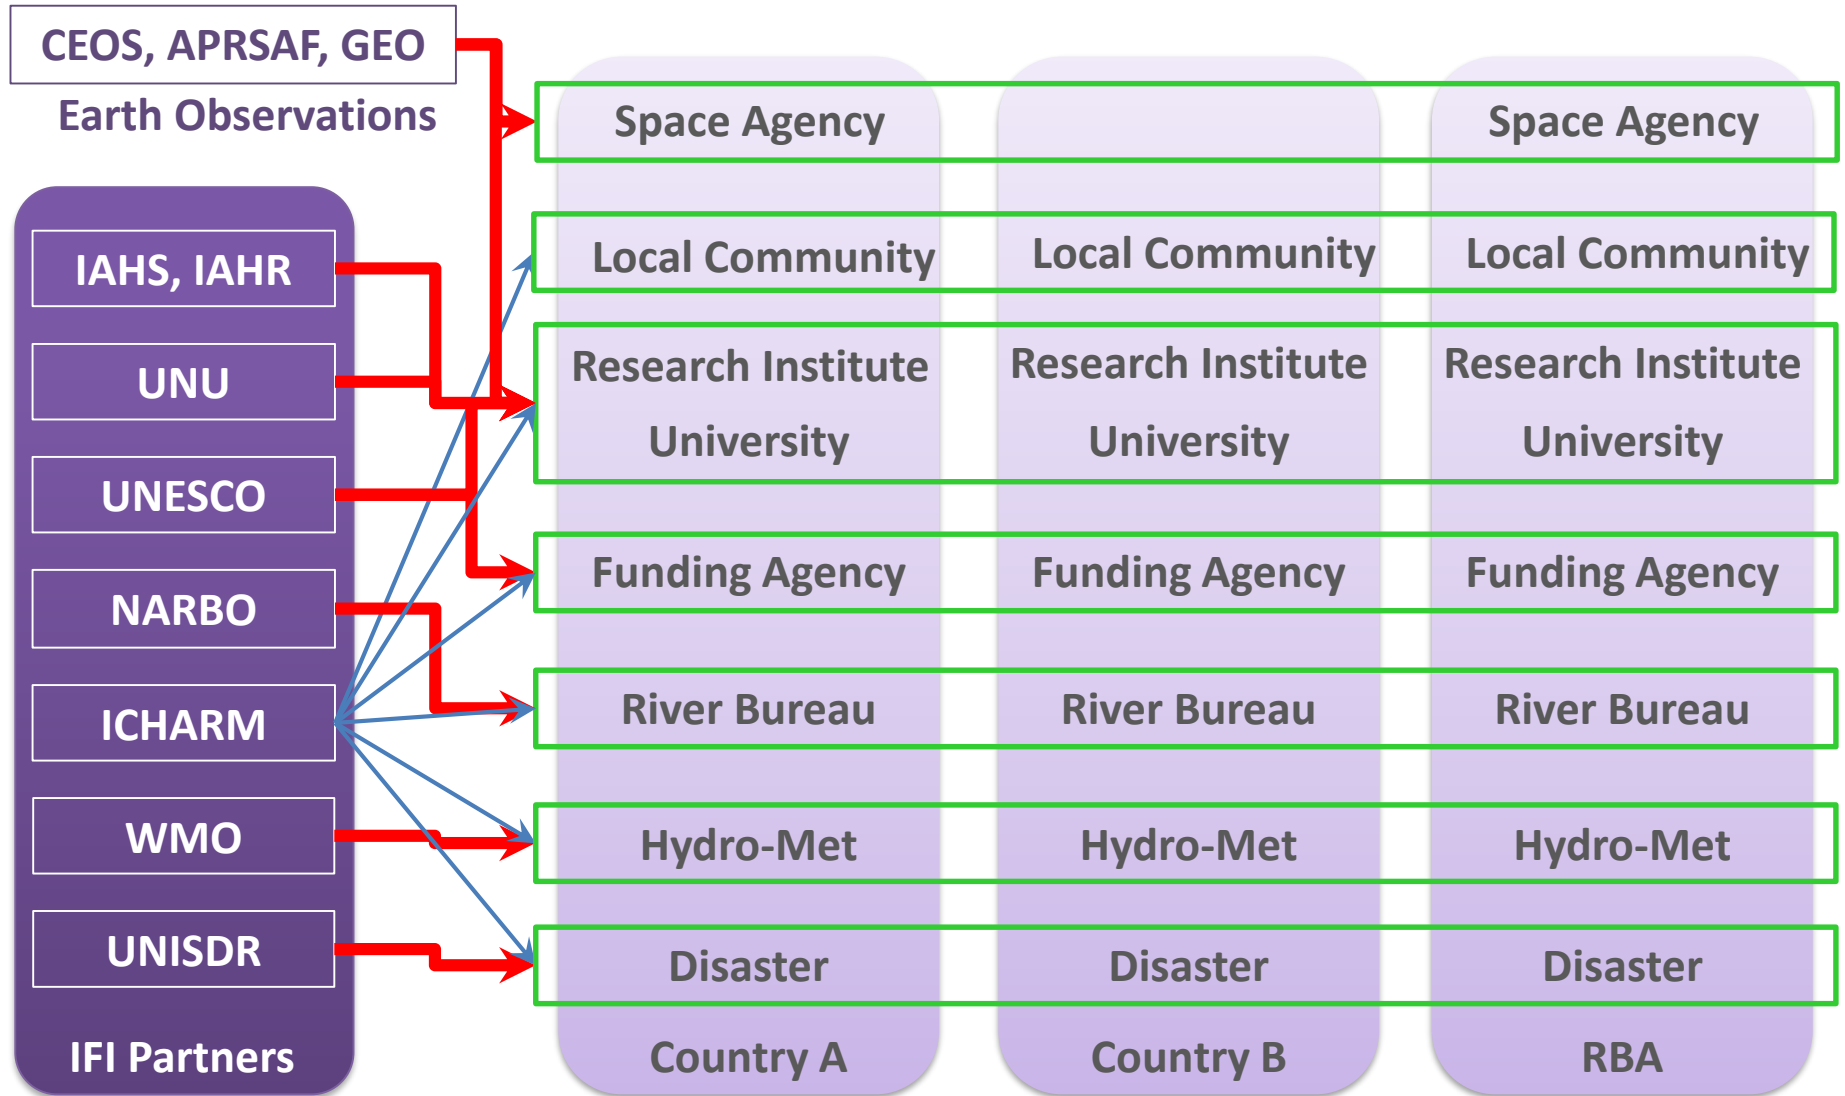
CEOS, APRSAF, GEO
Earth Observations

IAHS, IAHR
UNU
UNESCO
NARBO
ICHARM
WMO
UNISDR
IFI Partners

| Country A | Country B | RBA |
|---|---|---|
| Space Agency | | Space Agency |
| Local Community | Local Community | Local Community |
| Research Institute University | Research Institute University | Research Institute University |
| Funding Agency | Funding Agency | Funding Agency |
| River Bureau | River Bureau | River Bureau |
| Hydro-Met | Hydro-Met | Hydro-Met |
| Disaster | Disaster | Disaster |